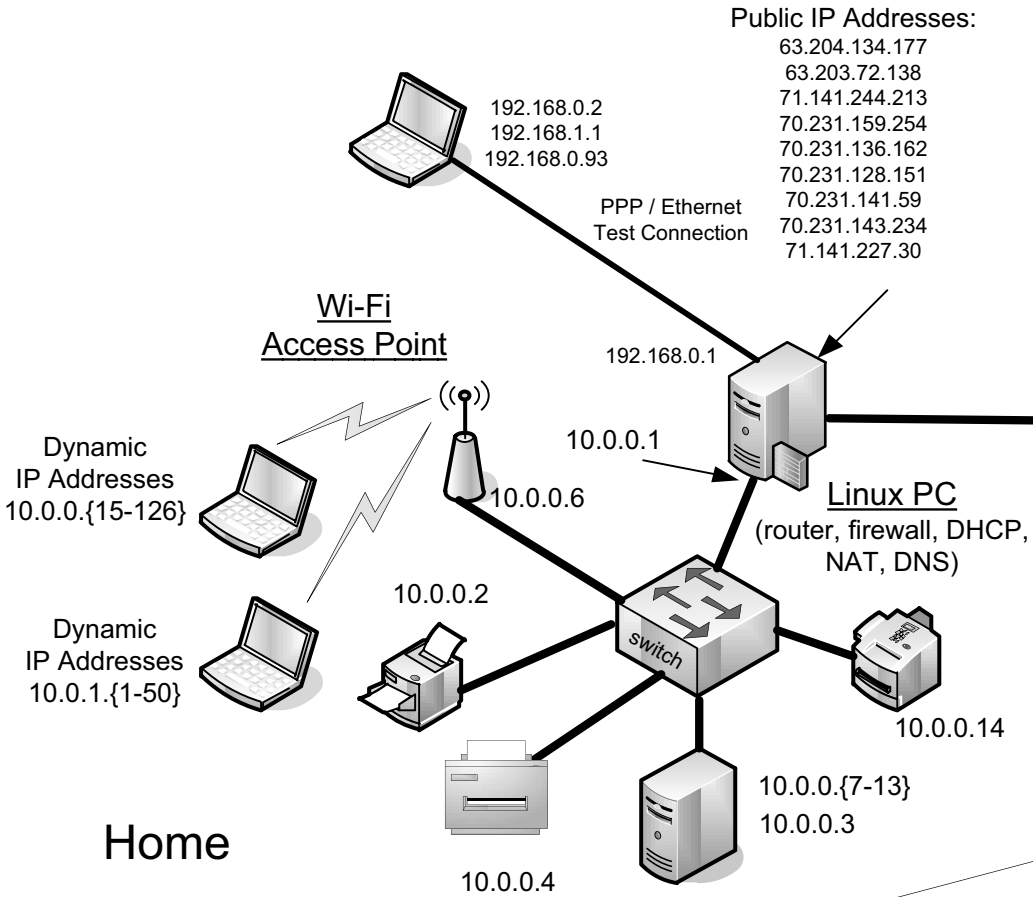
Public IP Addresses:
63.204.134.177
63.203.72.138
71.141.244.213
70.231.159.254
70.231.136.162
70.231.128.151
70.231.141.59
70.231.143.234
71.141.227.30

192.168.0.2
192.168.1.1
192.168.0.93

PPP / Ethernet
Test Connection

Wi-Fi
Access Point

192.168.0.1

Dynamic
IP Addresses
10.0.0.{15-126}

10.0.0.1

10.0.0.6

Linux PC
(router, firewall, DHCP,
NAT, DNS)

10.0.0.2

Dynamic
IP Addresses
10.0.1.{1-50}

switch

10.0.0.14

10.0.0.{7-13}
10.0.0.3

Home

10.0.0.4